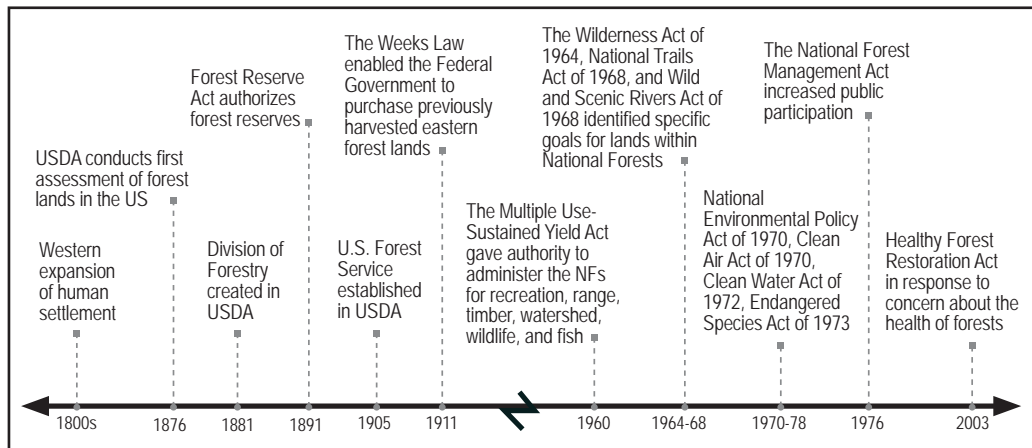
Western expansion of human settlement

USDA conducts first assessment of forest lands in the US

Division of Forestry created in USDA

Forest Reserve Act authorizes forest reserves

U.S. Forest Service established in USDA

The Weeks Law enabled the Federal Government to purchase previously harvested eastern forest lands

The Multiple Use-Sustained Yield Act gave authority to administer the NFs for recreation, range, timber, watershed, wildlife, and fish

The Wilderness Act of 1964, National Trails Act of 1968, and Wild and Scenic Rivers Act of 1968 identified specific goals for lands within National Forests

National Environmental Policy Act of 1970, Clean Air Act of 1970, Clean Water Act of 1972, Endangered Species Act of 1973

The National Forest Management Act increased public participation

Healthy Forest Restoration Act in response to concern about the health of forests

1800s 1876 1881 1891 1905 1911 1960 1964-68 1970-78 1976 2003